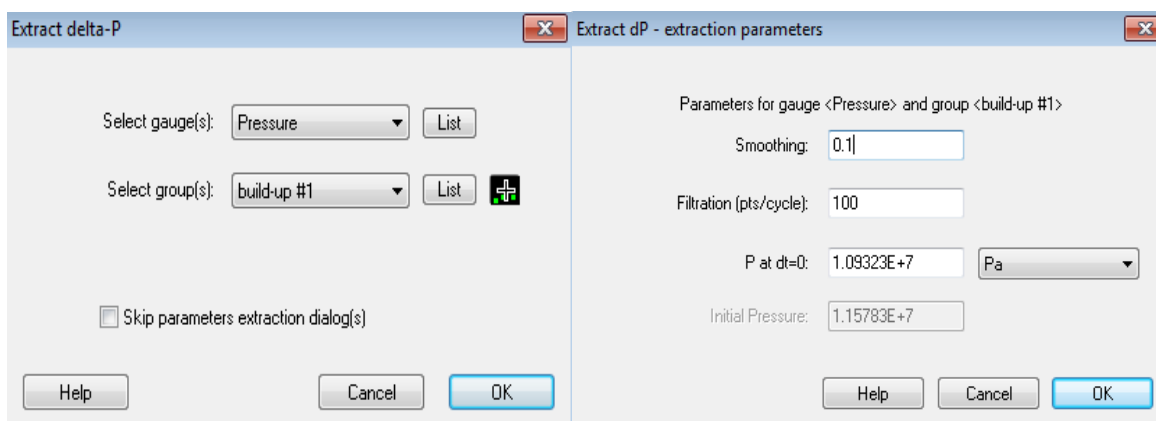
Extract delta-P

Select gauge(s): Pressure List

Select group(s): build-up #1 List

Skip parameters extraction dialog(s)

Help Cancel OK

Extract dP - extraction parameters

Parameters for gauge <Pressure> and group <build-up #1>

Smoothing: 0.1

Filtration (pts/cycle): 100

P at dt=0: 1.09323E+7 Pa

Initial Pressure: 1.15783E+7

Help Cancel OK